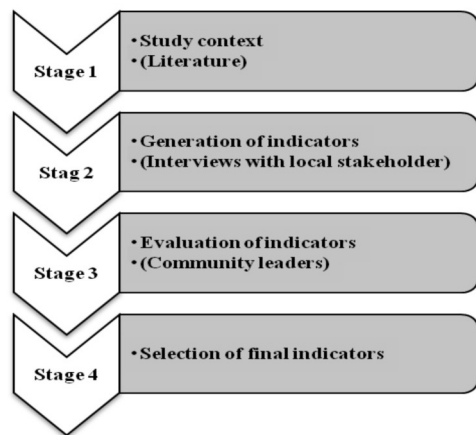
Stage 1

• Study context
• (Literature)

Stag 2

• Generation of indicators
• (Interviews with local stakeholder)

Stage 3

• Evaluation of indicators
• (Community leaders)

Stage 4

• Selection of final indicators